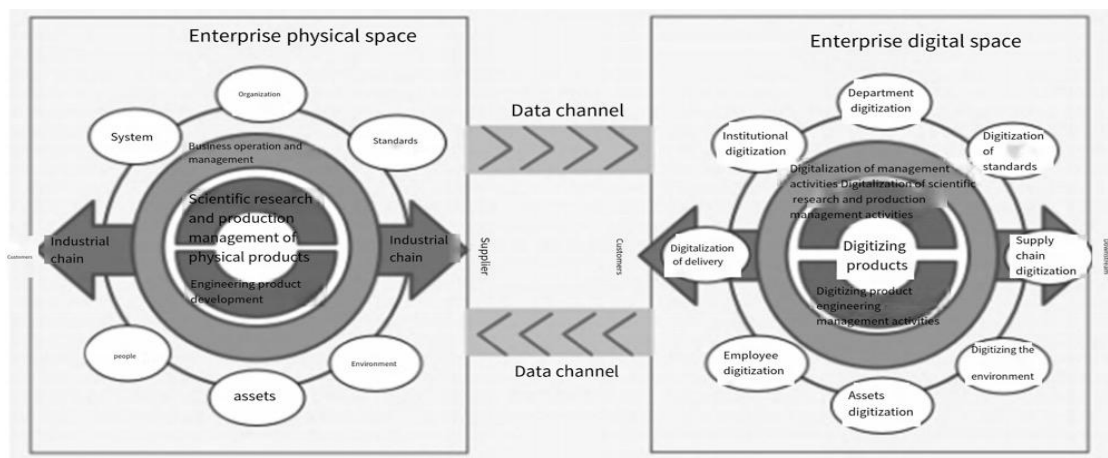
Enterprise physical space

Organization

System

Standards

Business operation and management

Scientific research and production management of physical products

Engineering product development

Customers

Industrial chain

Industrial chain

people

Environment

assets

Data channel

Supplier

Data channel

Enterprise digital space

Department digitization

Institutional digitization

Digitization of standards

Digitalization of management activities Digitalization of scientific research and production management activities

Customers

Digitalization of delivery

Digitizing products

Supply chain digitization

Digitizing product engineering management activities

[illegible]

Employee digitization

Digitizing the environment

Assets digitization